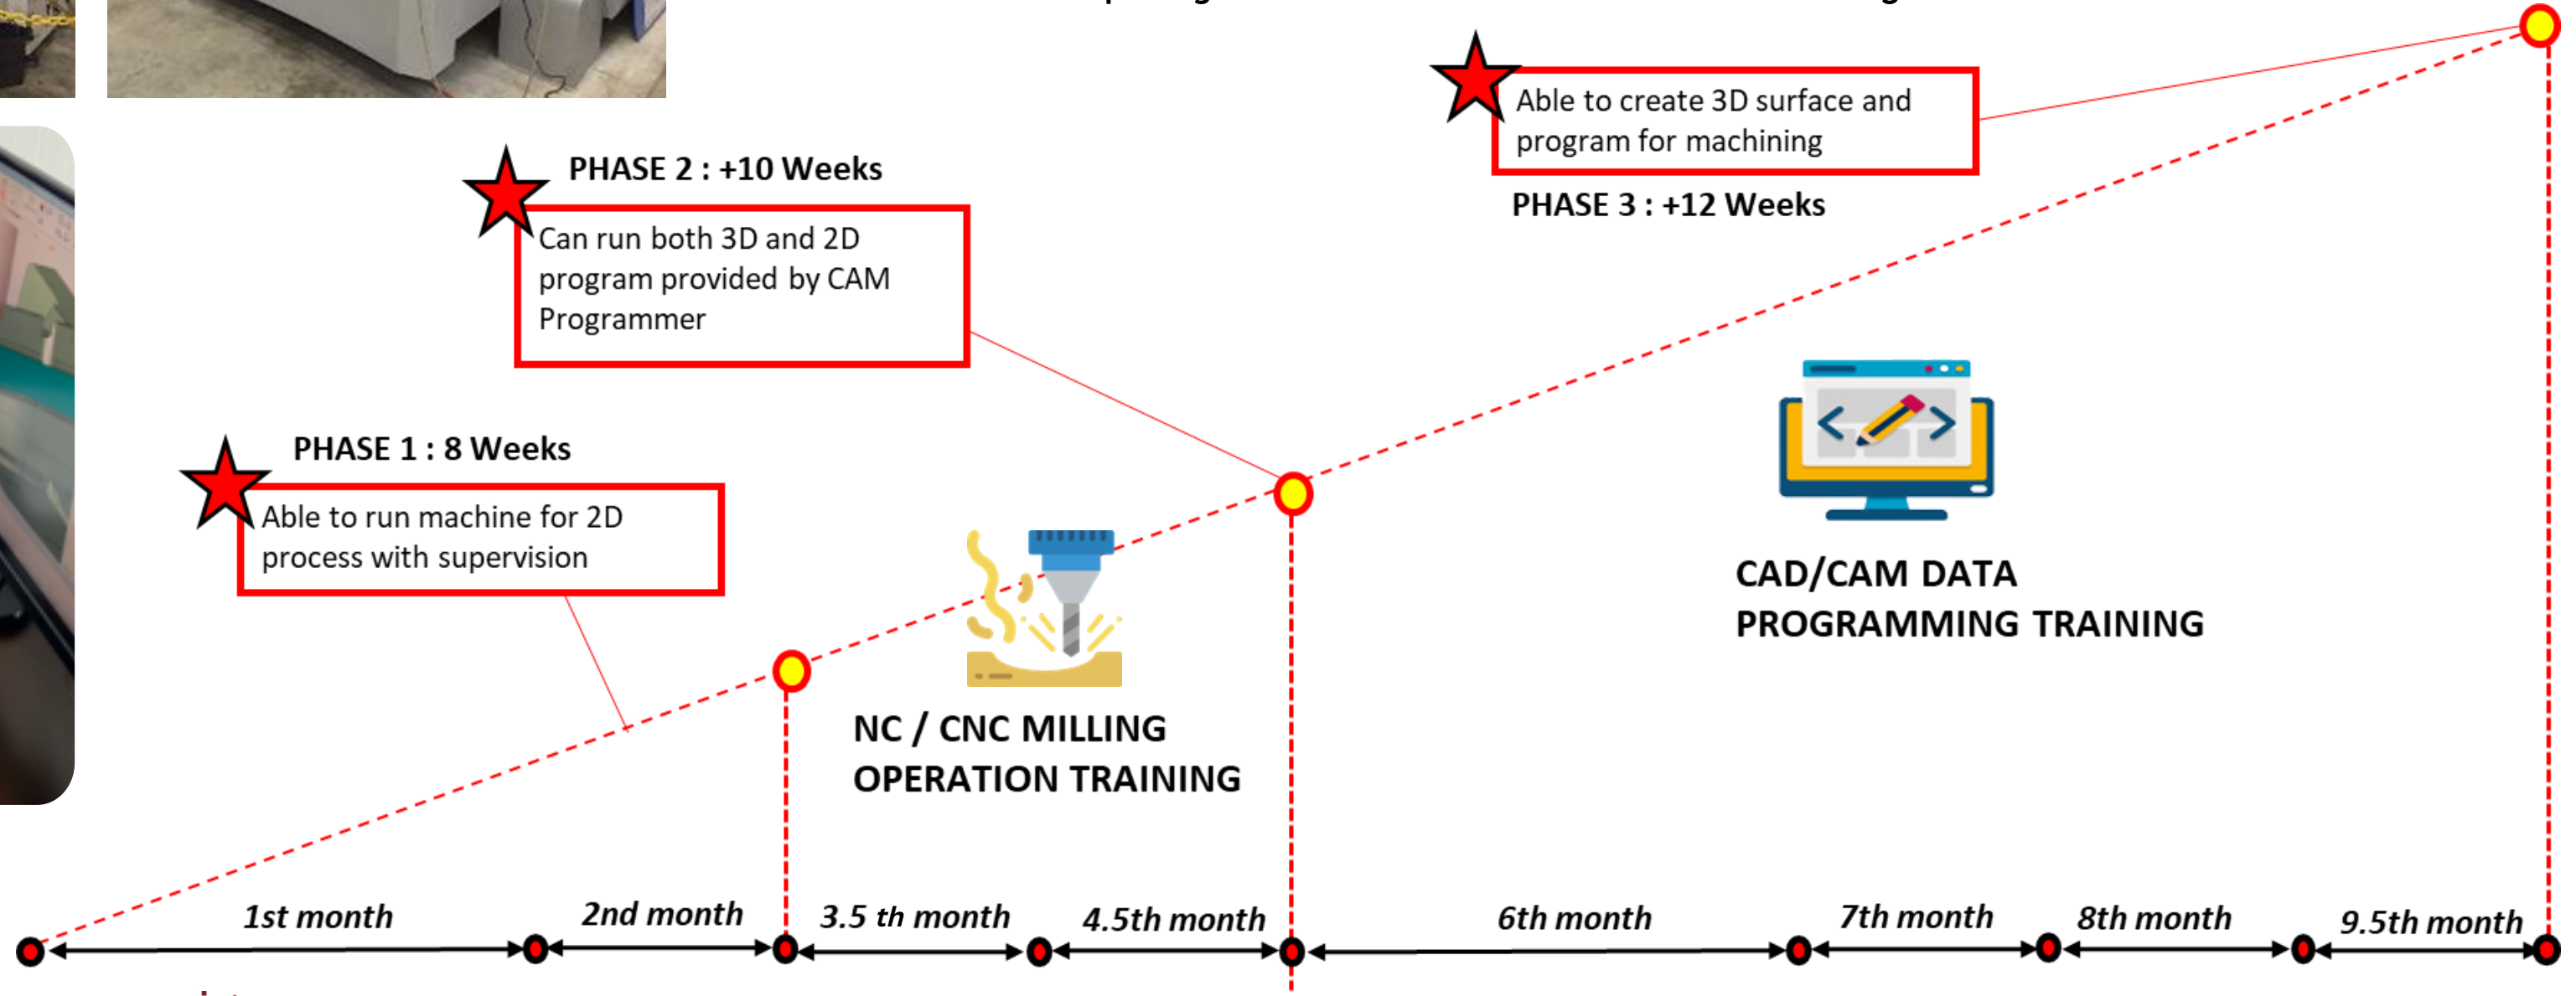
Able to create 3D surface and program for machining

PHASE 3 : +12 Weeks

PHASE 2 : +10 Weeks

Can run both 3D and 2D program provided by CAM Programmer

PHASE 1 : 8 Weeks

Able to run machine for 2D process with supervision

CAD/CAM DATA PROGRAMMING TRAINING

NC / CNC MILLING OPERATION TRAINING

1st month

2nd month

3.5 th month

4.5th month

6th month

7th month

8th month

9.5th month